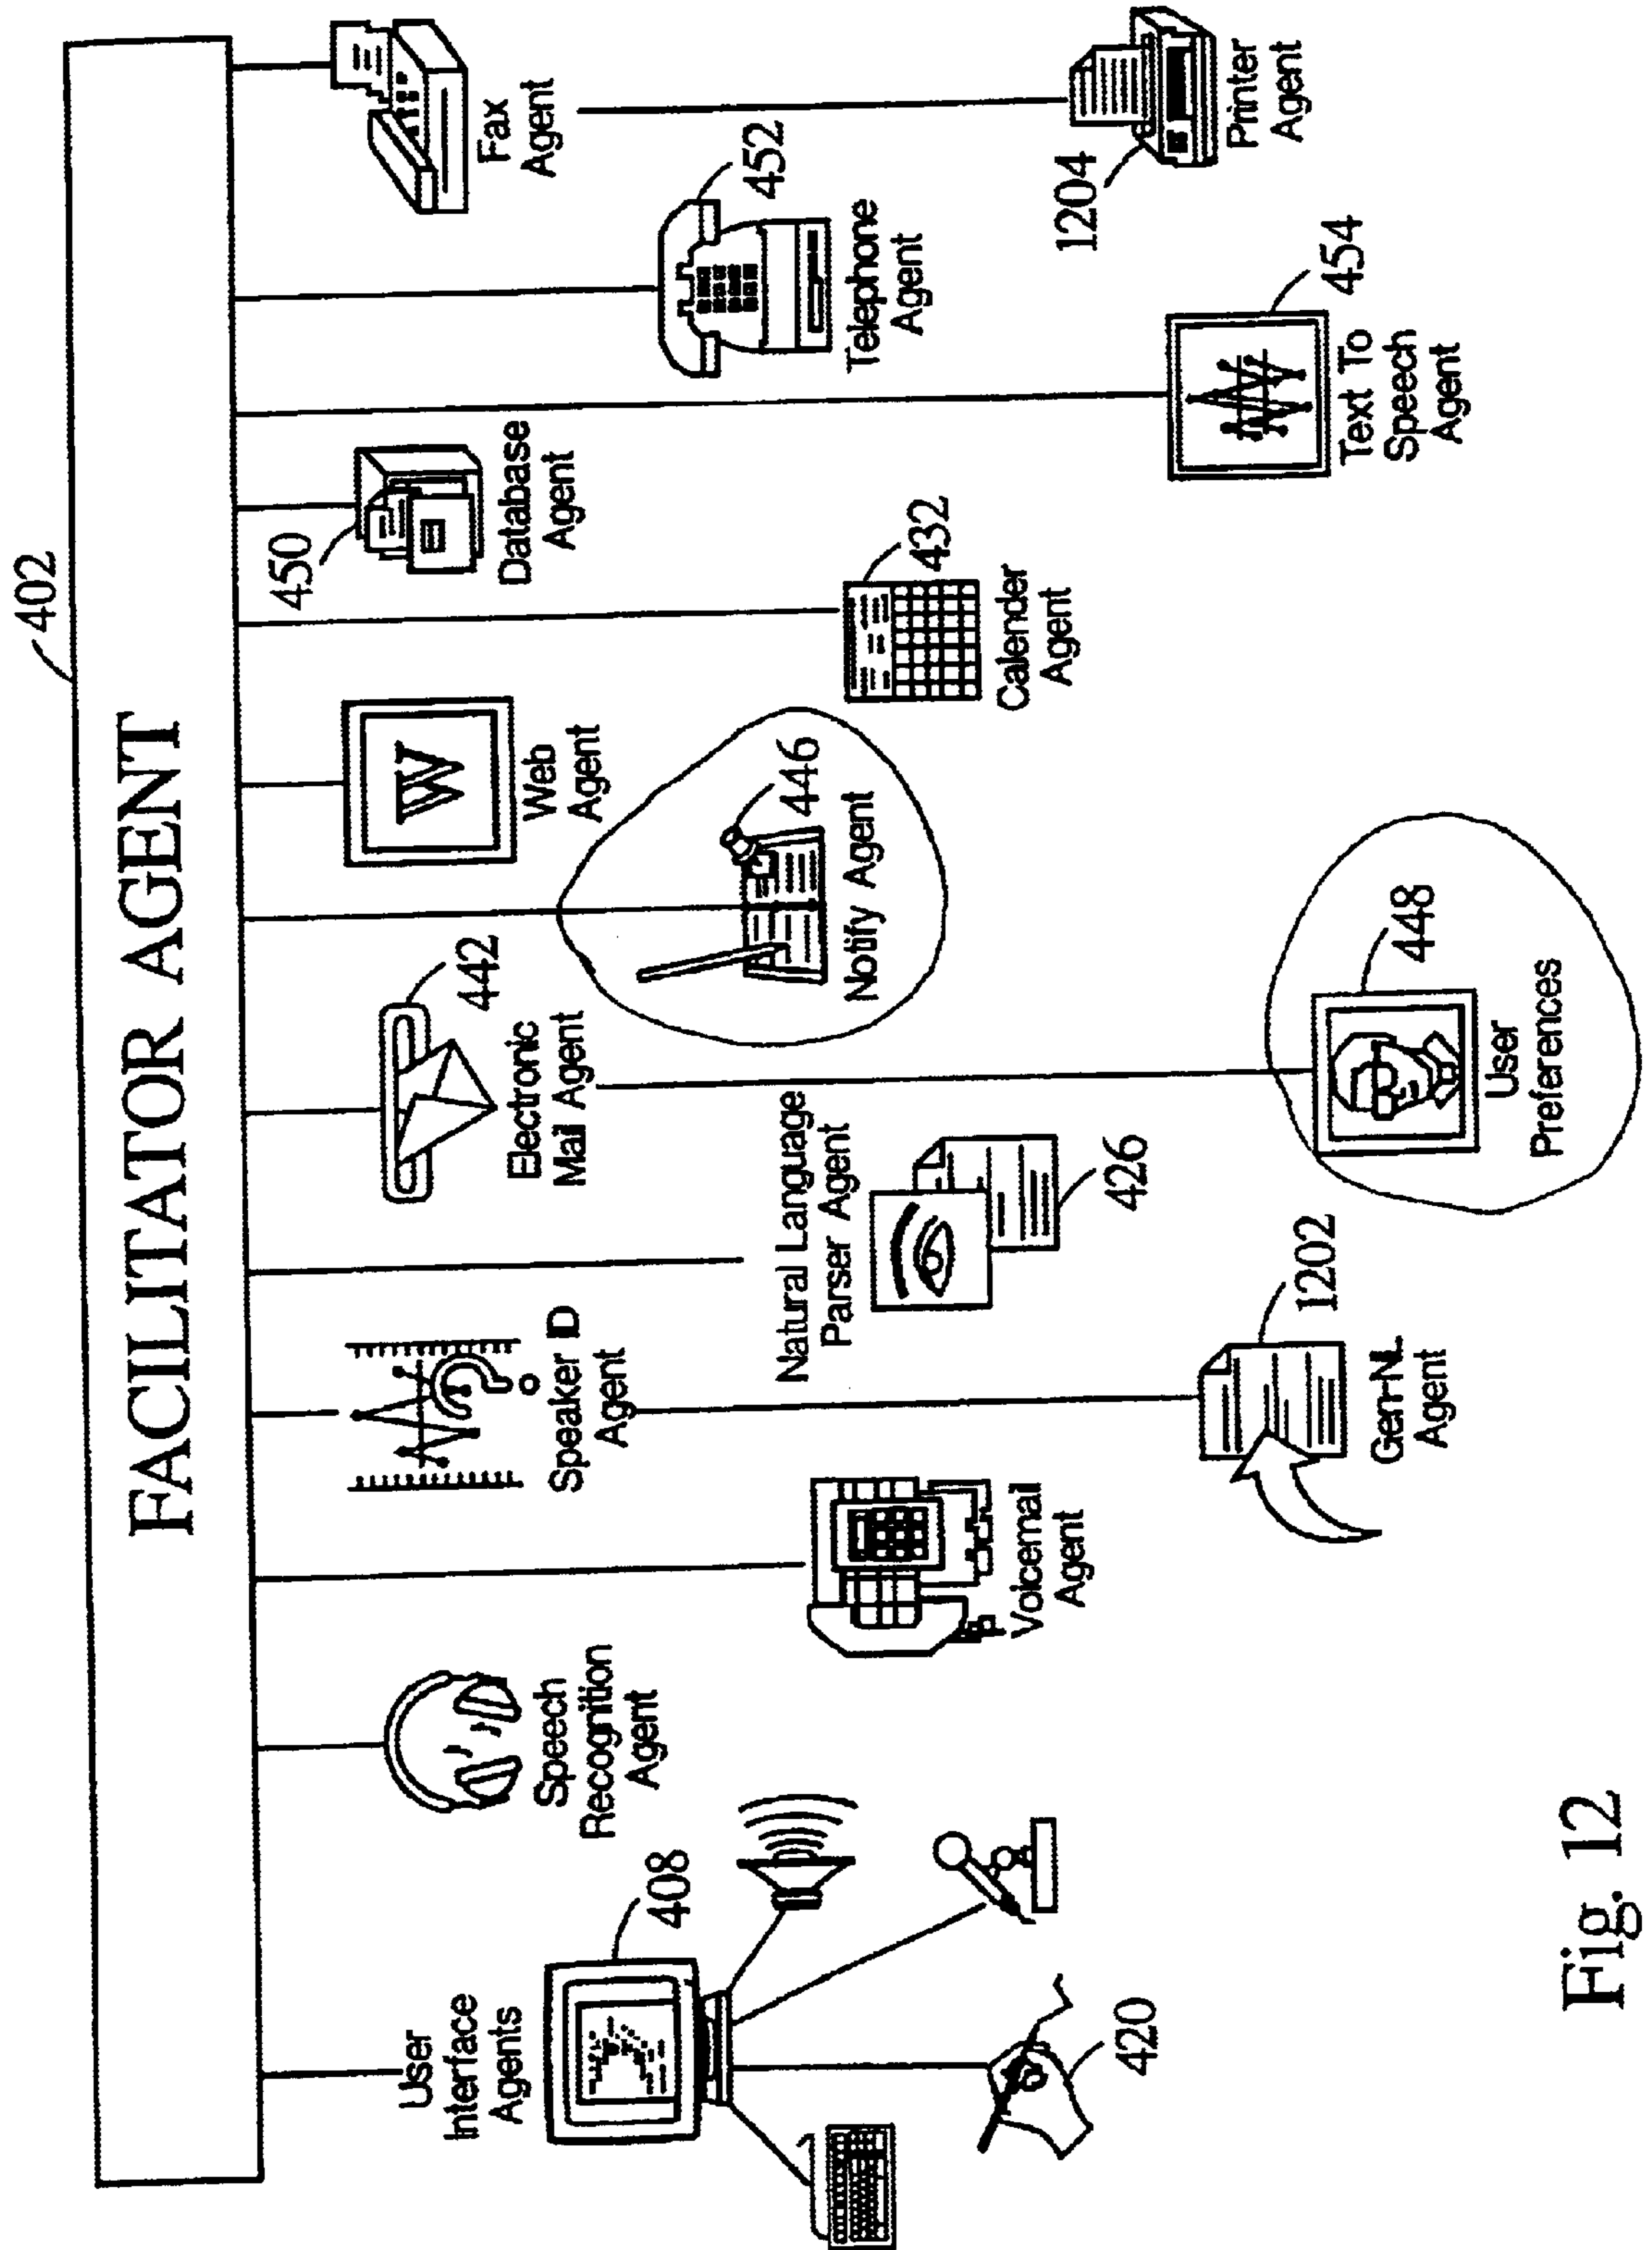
FACILITATOR AGENT

402

User Interface Agents

408

420

Speech Recognition Agent

Voicemail Agent

Speaker ID Agent

Gen-NL Agent

1202

Natural Language Parser Agent

426

Electronic Mail Agent

442

User Preferences

448

Notify Agent

446

Web Agent

Calender Agent

432

450

Database Agent

Text To Speech Agent

454

Telephone Agent

452

1204

Fax Agent

Printer Agent

Fig. 12